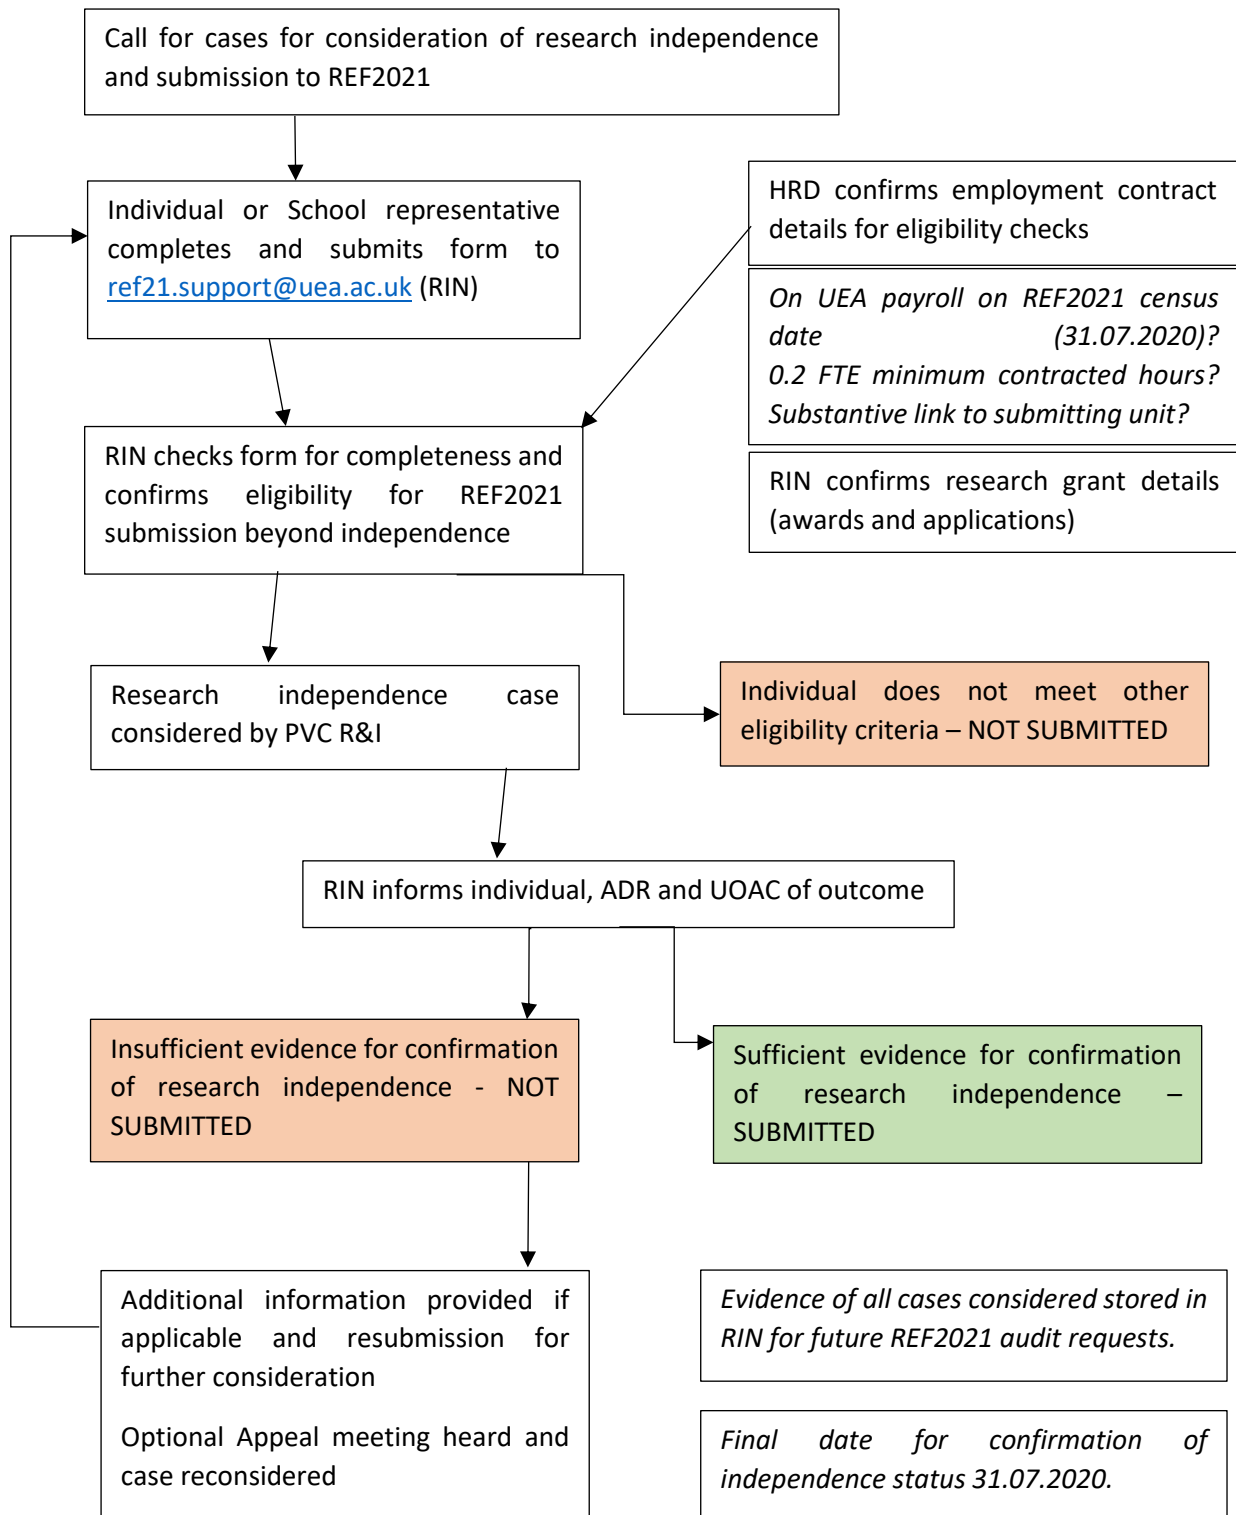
Call for cases for consideration of research independence and submission to REF2021

Individual or School representative completes and submits form to ref21.support@uea.ac.uk (RIN)

HRD confirms employment contract details for eligibility checks

On UEA payroll on REF2021 census date (31.07.2020)? 0.2 FTE minimum contracted hours? Substantive link to submitting unit?

RIN confirms research grant details (awards and applications)

RIN checks form for completeness and confirms eligibility for REF2021 submission beyond independence

Research independence case considered by PVC R&I

Individual does not meet other eligibility criteria – NOT SUBMITTED

RIN informs individual, ADR and UOAC of outcome

Insufficient evidence for confirmation of research independence - NOT SUBMITTED

Sufficient evidence for confirmation of research independence – SUBMITTED

Additional information provided if applicable and resubmission for further consideration

Optional Appeal meeting heard and case reconsidered

Evidence of all cases considered stored in RIN for future REF2021 audit requests.

Final date for confirmation of independence status 31.07.2020.